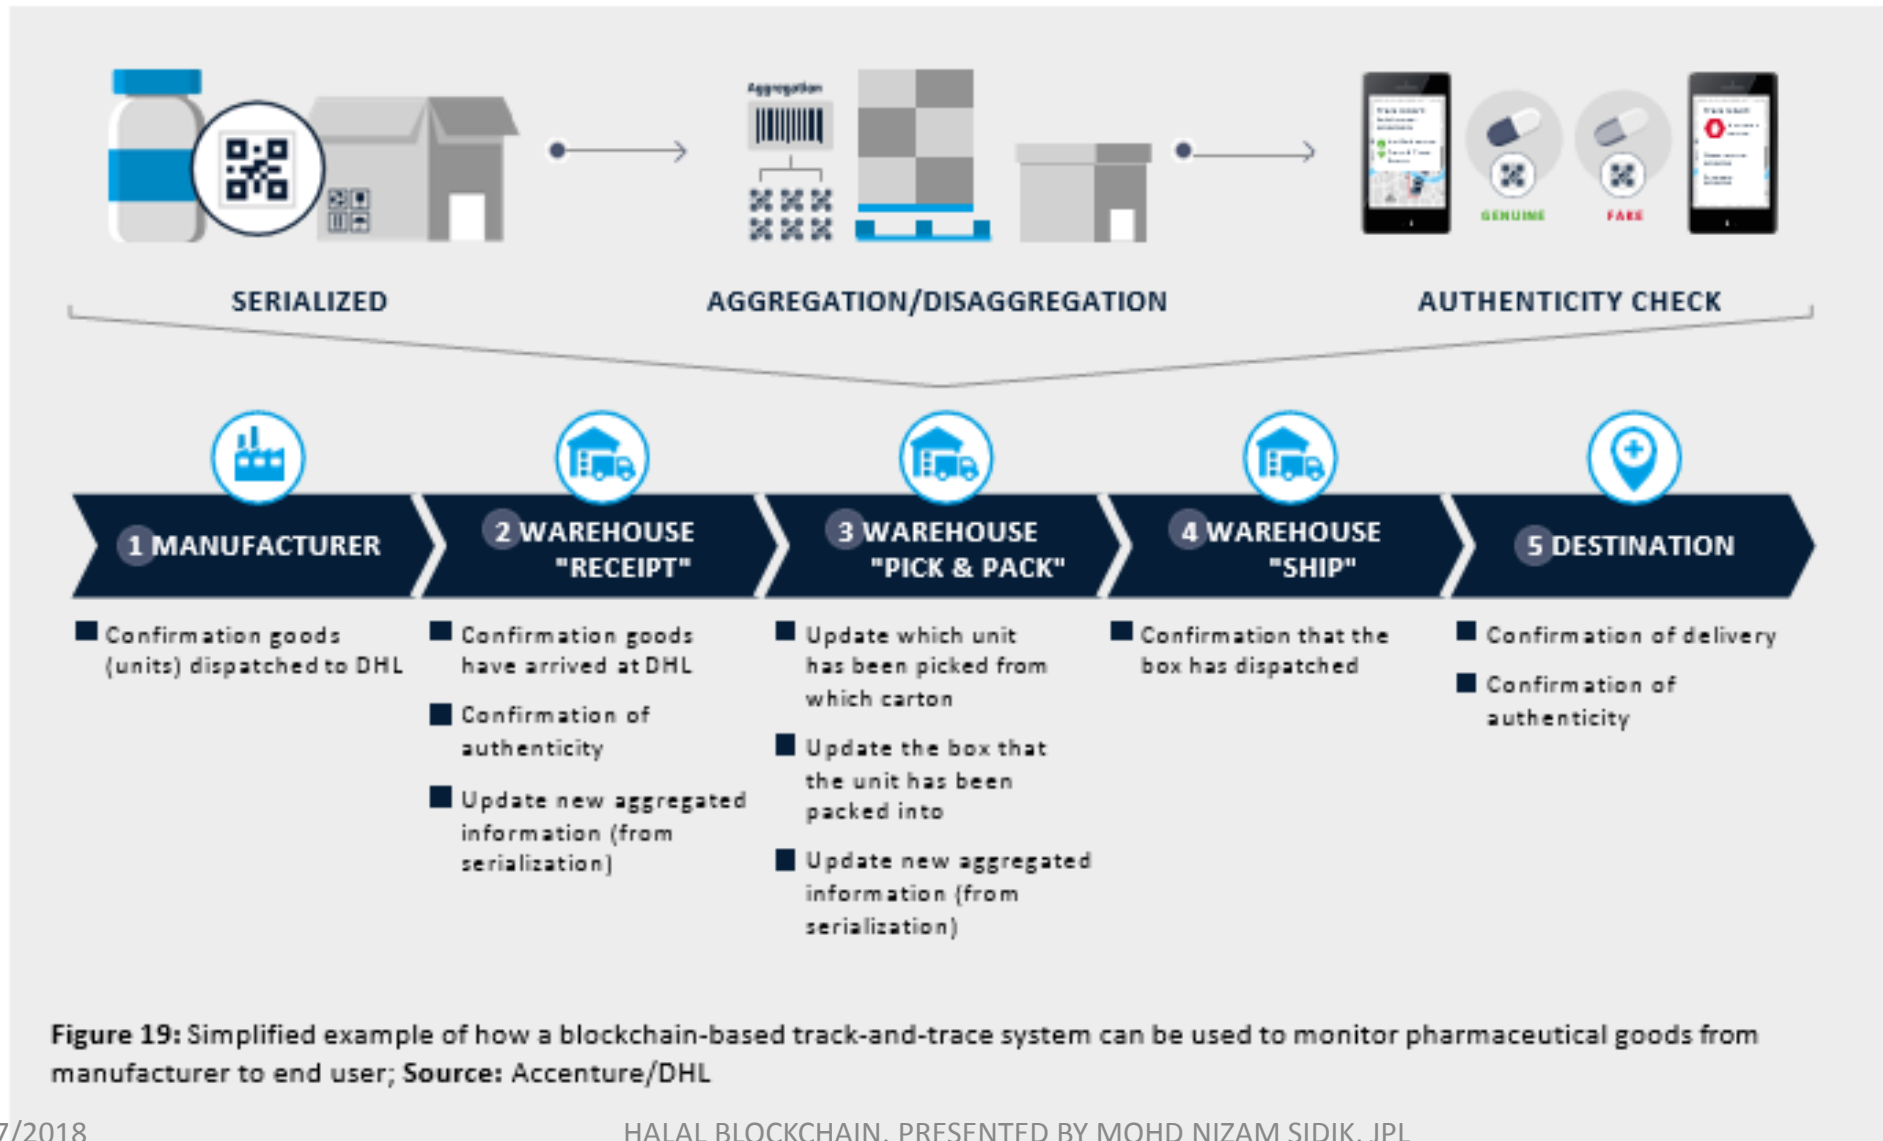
Aggregation

GENUINE

FAKE

SERIALIZED

AGGREGATION/DISAGGREGATION

AUTHENTICITY CHECK

1 MANUFACTURER

2 WAREHOUSE "RECEIPT"

3 WAREHOUSE "PICK & PACK"

4 WAREHOUSE "SHIP"

5 DESTINATION

Confirmation goods (units) dispatched to DHL

Confirmation goods have arrived at DHL

Confirmation of authenticity

Update new aggregated information (from serialization)

Update which unit has been picked from which carton

Update the box that the unit has been packed into

Update new aggregated information (from serialization)

Confirmation that the box has dispatched

Confirmation of delivery

Confirmation of authenticity

**Figure 19:** Simplified example of how a blockchain-based track-and-trace system can be used to monitor pharmaceutical goods from manufacturer to end user; **Source:** Accenture/DHL

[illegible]7/2018

HALAL BLOCKCHAIN, PRESENTED BY MOHD NIZAM SIDIK, JPL